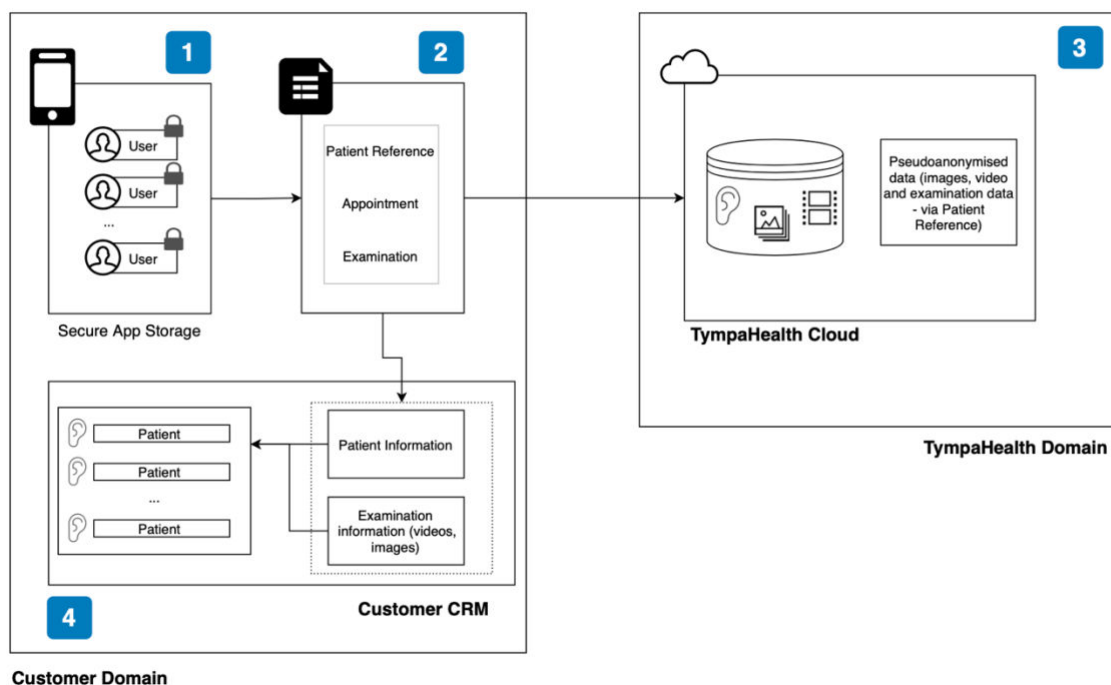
1

User

User

...

User

Secure App Storage

2

Patient Reference

Appointment

Examination

3

Pseudoanonymised data (images, video and examination data - via Patient Reference)

TympaHealth Cloud

TympaHealth Domain

Patient

Patient

...

Patient

Patient Information

Examination information (videos, images)

Customer CRM

4

Customer Domain